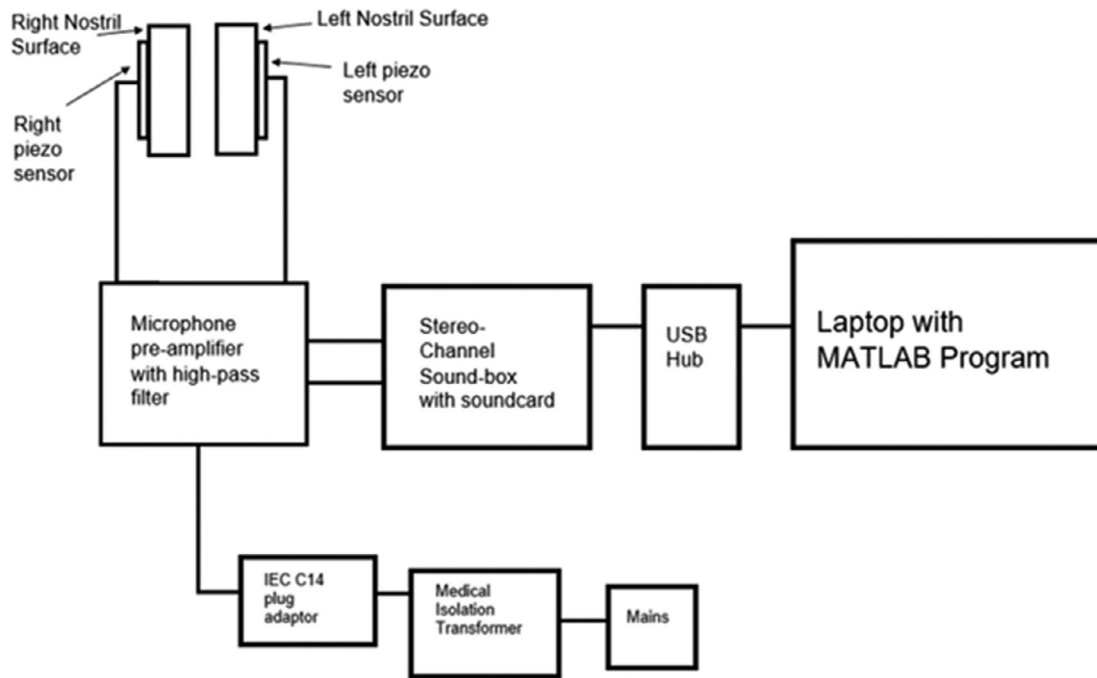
Right Nostril Surface

Left Nostril Surface

Left piezo sensor

Right piezo sensor

Microphone pre-amplifier with high-pass filter

Stereo-Channel Sound-box with soundcard

USB Hub

Laptop with MATLAB Program

IEC C14 plug adaptor

Medical Isolation Transformer

Mains